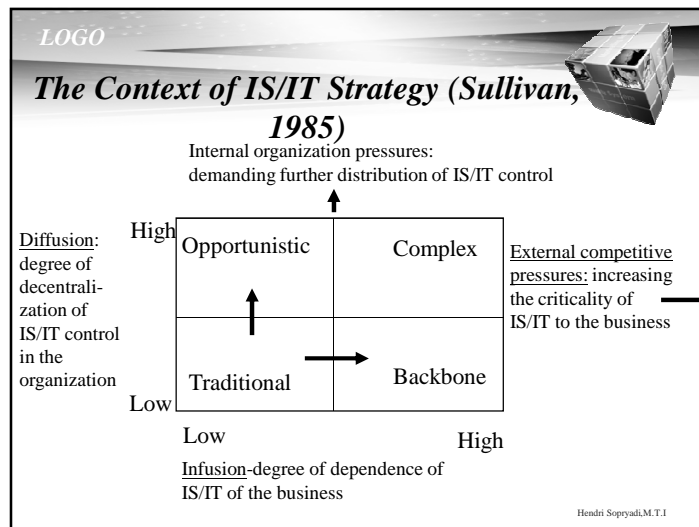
LOGO

The Context of IS/IT Strategy (Sullivan, 1985)

Internal organization pressures: demanding further distribution of IS/IT control

Diffusion: degree of decentralization of IS/IT control in the organization

High

Low

| Opportunistic | Complex |
|---|---|
| Traditional | Backbone |

Low

High

External competitive pressures: increasing the criticality of IS/IT to the business

Infusion-degree of dependence of IS/IT of the business

Hendri Sopryadi,M.T.I